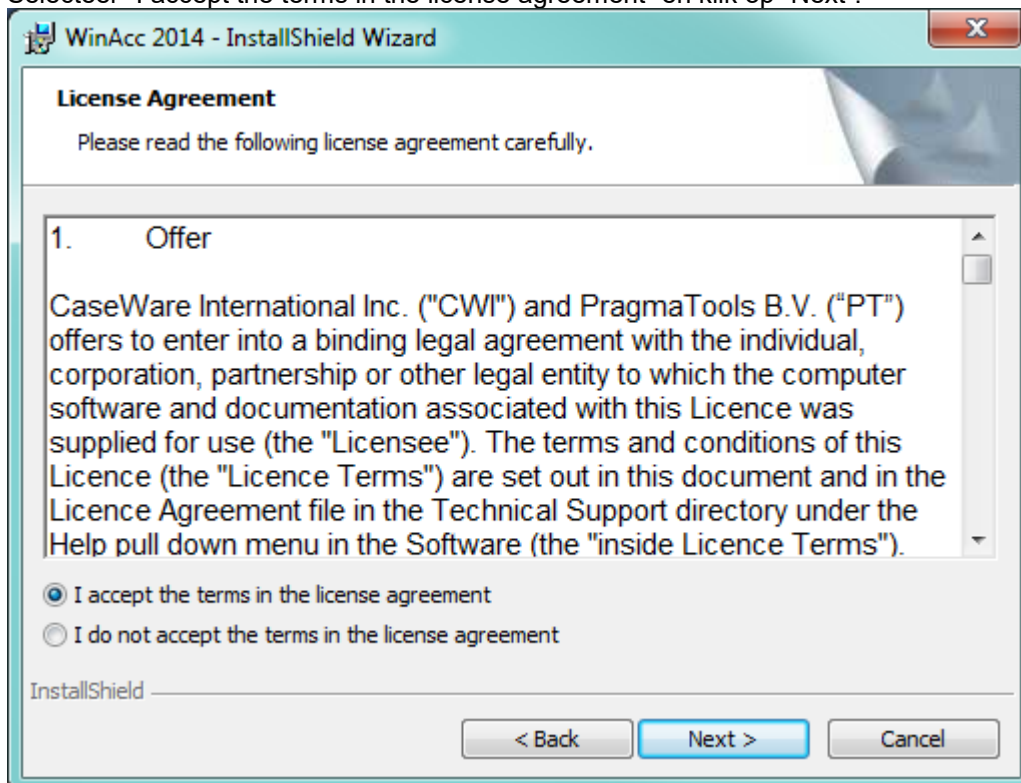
Selecteer "I accept the terms in the license agreement" en klik op "Next".

WinAcc 2014 - InstallShield Wizard

License Agreement

Please read the following license agreement carefully.

1. Offer

CaseWare International Inc. ("CWI") and PragmaTools B.V. ("PT") offers to enter into a binding legal agreement with the individual, corporation, partnership or other legal entity to which the computer software and documentation associated with this Licence was supplied for use (the "Licensee"). The terms and conditions of this Licence (the "Licence Terms") are set out in this document and in the Licence Agreement file in the Technical Support directory under the Help pull down menu in the Software (the "inside Licence Terms").

I accept the terms in the license agreement

I do not accept the terms in the license agreement

InstallShield

< Back

Next >

Cancel